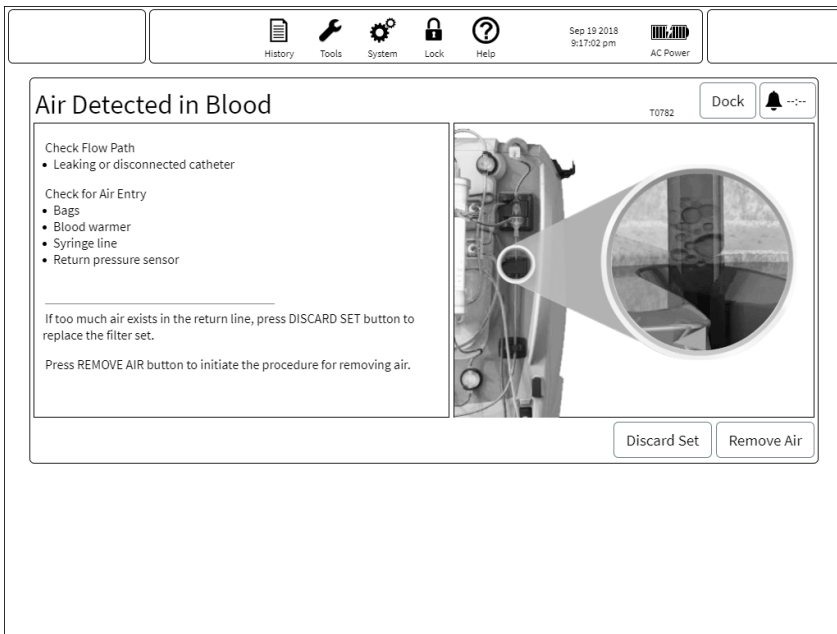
History Tools System Lock Help

Sep 19 2018
9:17:02 pm

AC Power

Air Detected in Blood

T0782

Dock

--:--

Check Flow Path
• Leaking or disconnected catheter

Check for Air Entry
• Bags
• Blood warmer
• Syringe line
• Return pressure sensor

If too much air exists in the return line, press DISCARD SET button to replace the filter set.

Press REMOVE AIR button to initiate the procedure for removing air.

Discard Set

Remove Air